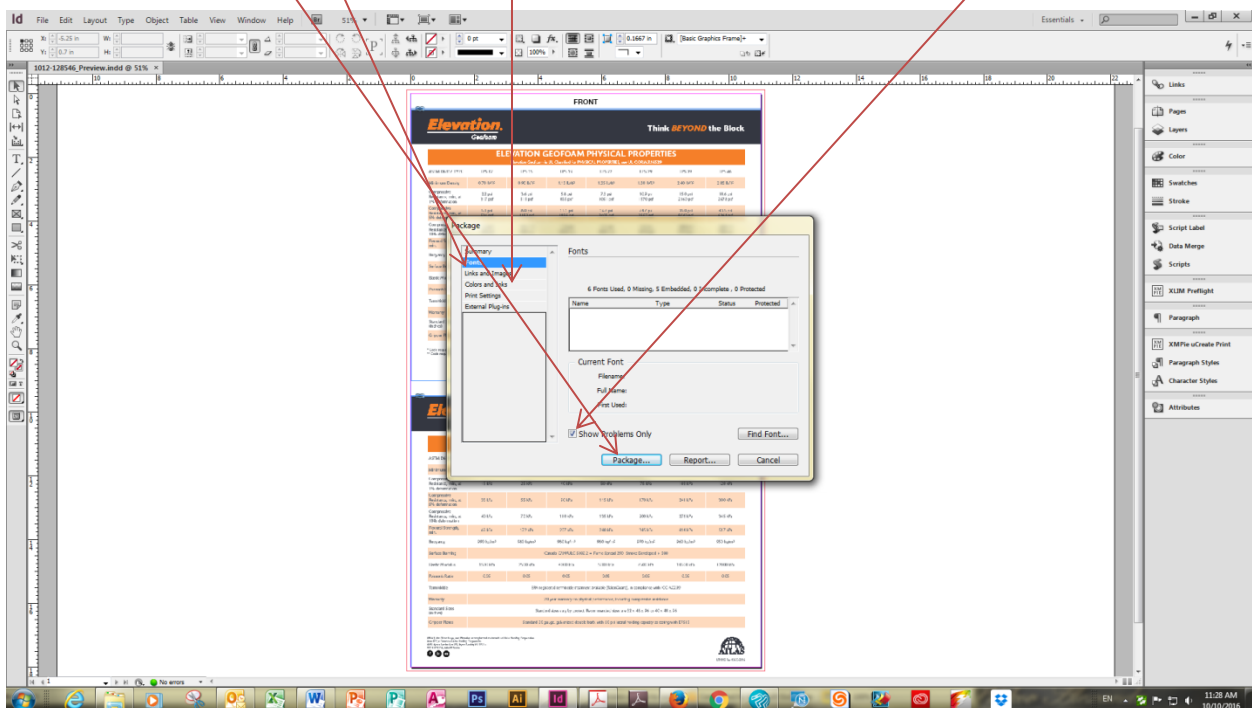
Id File Edit Layout Type Object Table View Window Help

Essentials

1012-128546_Preview.indd @ 51% ×

FRONT

Elevation Geofoam

Think BEYOND the Block

ELEVATION GEOFOAM PHYSICAL PROPERTIES

Package

Summary
Fonts
Links and Images
Colors and Inks
Print Settings
External Plug-ins

Fonts

6 Fonts Used, 0 Missing, 5 Embedded, 0 Incomplete , 0 Protected

| Name | Type | Status | Protected |
|---|---|---|---|

Current Font

Filename:
Full Name:
First Used:

Show Problems Only

Find Font...

Package... Report... Cancel

Links
Pages
Layers
Color
Swatches
Stroke
Script Label
Data Merge
Scripts
XLIM Preflight
Paragraph
XMPie uCreate Print
Paragraph Styles
Character Styles
Attributes

No errors

EN 11:28 AM 10/10/2016